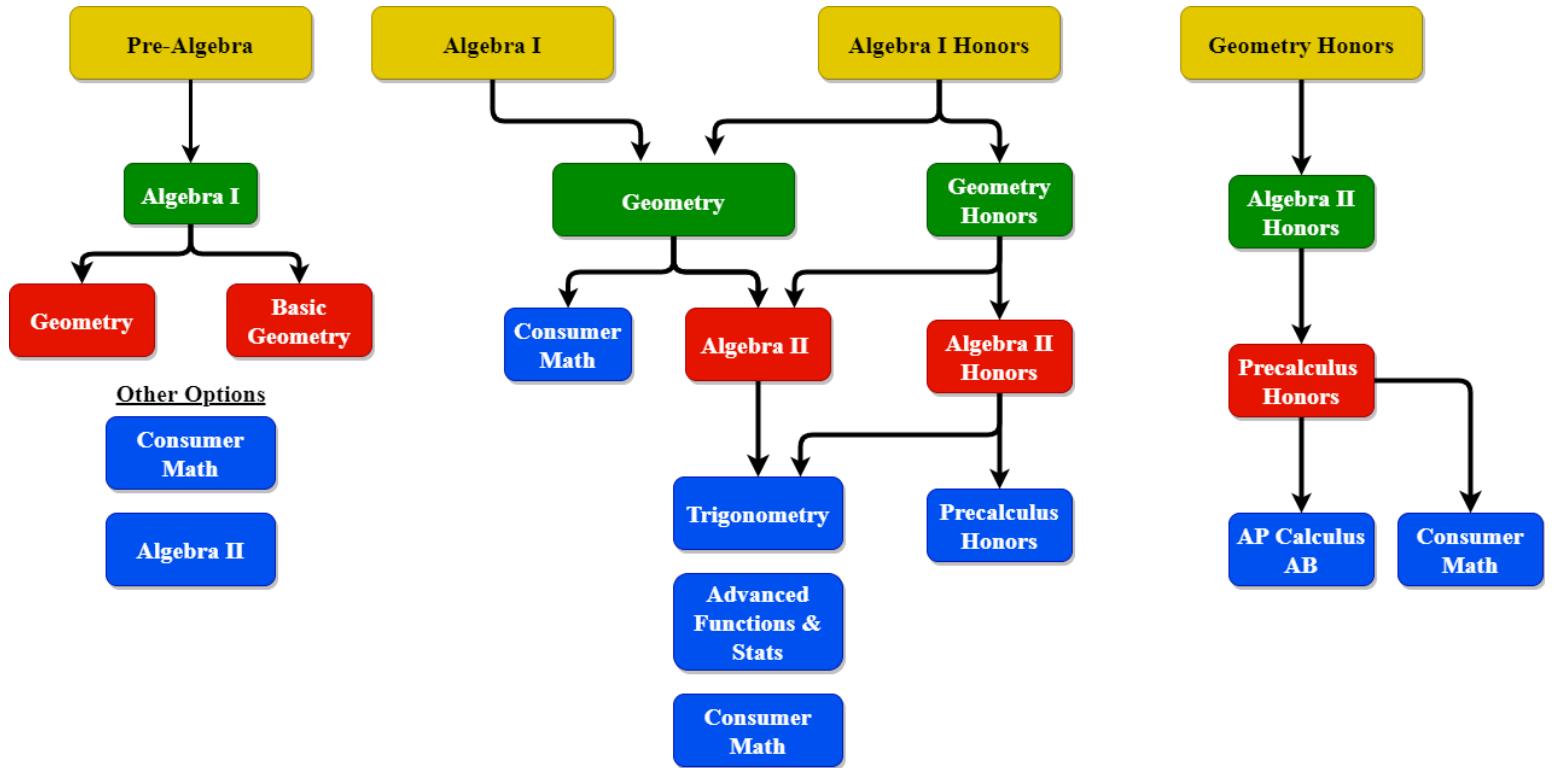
Pre-Algebra

Algebra I

Geometry

Basic Geometry

Other Options

Consumer Math

Algebra II

Algebra I

Algebra I Honors

Geometry

Geometry Honors

Consumer Math

Algebra II

Algebra II Honors

Trigonometry

Precalculus Honors

Advanced Functions & Stats

Consumer Math

Geometry Honors

Algebra II Honors

Precalculus Honors

AP Calculus AB

Consumer Math